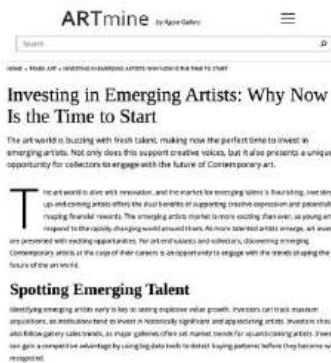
ARTmine by Agora Gallery

Search

HOME » TRADE ART » INVESTING IN EMERGING ARTISTS: WHY NOW IS THE TIME TO START

Investing in Emerging Artists: Why Now Is the Time to Start

The art world is buzzing with fresh talent, making now the perfect time to invest in emerging artists. Not only does this support creative voices, but it also presents a unique opportunity for collectors to engage with the future of Contemporary art.

The art world is alive with innovation, and the market for emerging talent is flourishing. Investing in up-and-coming artists offers the dual benefits of supporting creative expression and potentially reaping financial rewards. The emerging artists market is more exciting than ever, as young artists respond to the rapidly changing world around them. As more talented artists emerge, art investors are presented with exciting opportunities. For art enthusiasts and collectors, discovering emerging Contemporary artists at the cusp of their careers is an opportunity to engage with the trends shaping the future of the art world.

Spotting Emerging Talent

Identifying emerging artists early is key to seeing explosive value growth. Investors can track museum acquisitions, as institutions tend to invest in historically significant and appreciating artists. Investors should also follow gallery sales trends, as major galleries often set market trends for up-and-coming artists. Investors can gain a competitive advantage by using big data tools to detect buying patterns before they become widely recognized.